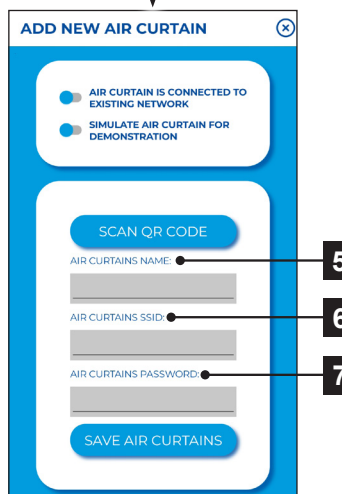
ADD NEW AIR CURTAIN

AIR CURTAIN IS CONNECTED TO EXISTING NETWORK

SIMULATE AIR CURTAIN FOR DEMONSTRATION

SCAN QR CODE

AIR CURTAINS NAME:

5

AIR CURTAINS SSID:

6

AIR CURTAINS PASSWORD:

7

SAVE AIR CURTAINS